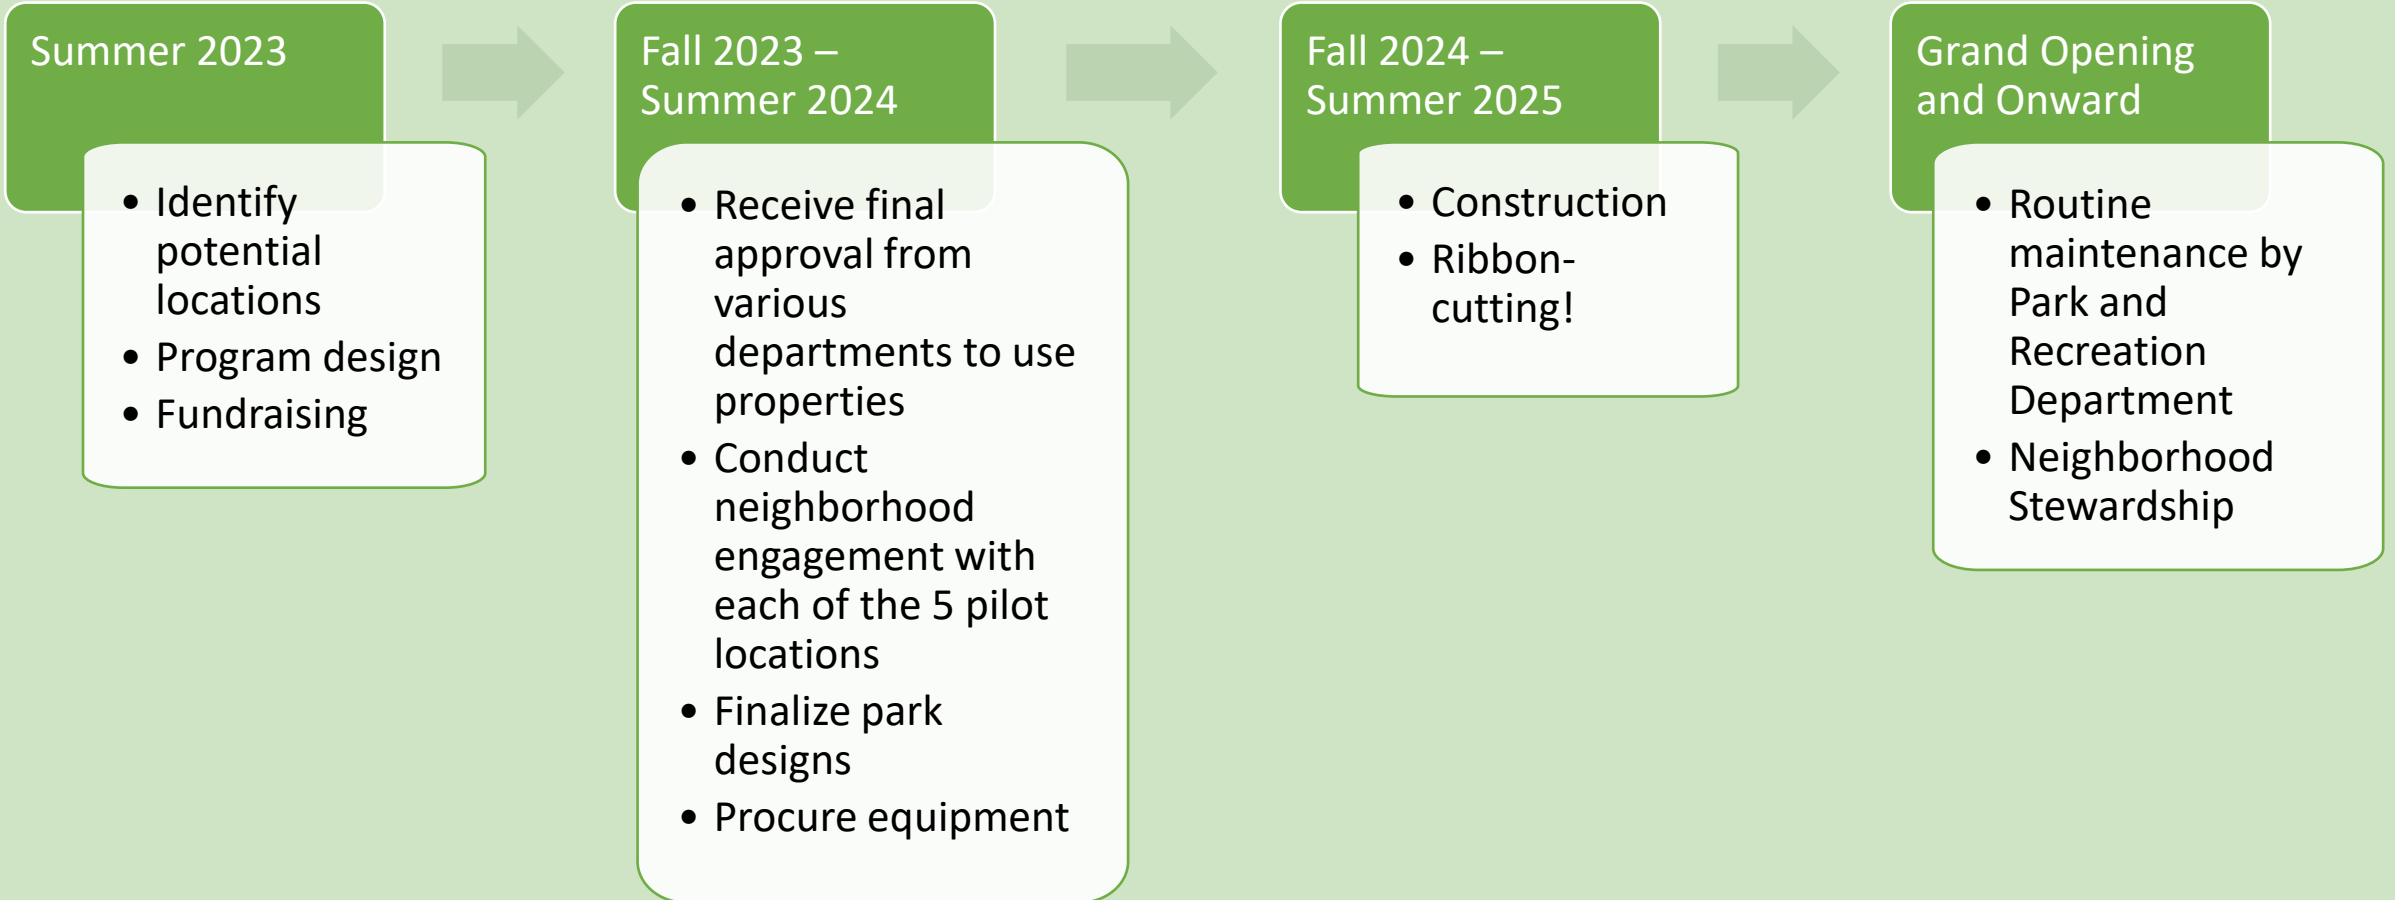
Summer 2023

- Identify potential locations
- Program design
- Fundraising

Fall 2023 – Summer 2024

- Receive final approval from various departments to use properties
- Conduct neighborhood engagement with each of the 5 pilot locations
- Finalize park designs
- Procure equipment

Fall 2024 – Summer 2025

- Construction
- Ribbon-cutting!

Grand Opening and Onward

- Routine maintenance by Park and Recreation Department
- Neighborhood Stewardship